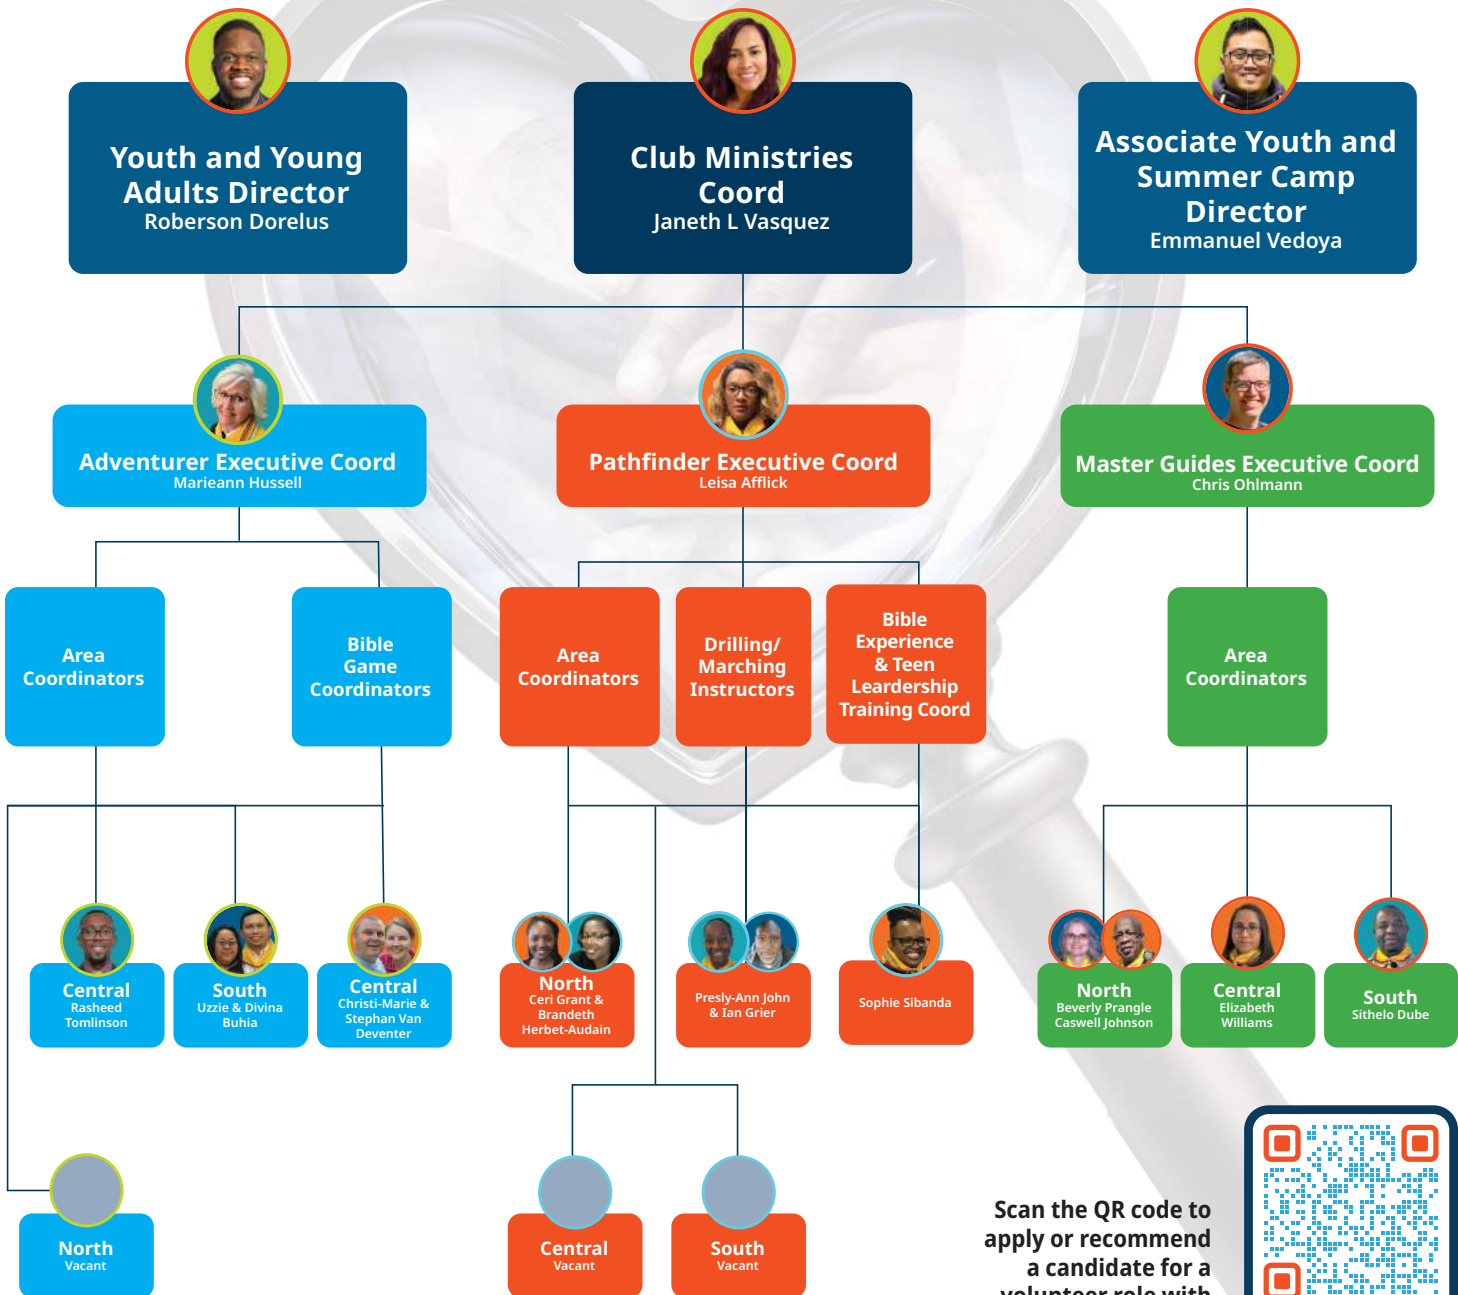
Youth and Young Adults Director
Roberson Dorelus

Club Ministries Coord
Janeth L Vasquez

Associate Youth and Summer Camp Director
Emmanuel Vedoya

Adventurer Executive Coord
Marieann Hussell

Pathfinder Executive Coord
Leisa Afflick

Master Guides Executive Coord
Chris Ohlmann

Area Coordinators

Bible Game Coordinators

Area Coordinators

Drilling/ Marching Instructors

Bible Experience & Teen Leardership Training Coord

Area Coordinators

Central
Rasheed Tomlinson

South
Uzzie & Divina Buhia

Central
Christi-Marie & Stephan Van Deventer

North
Ceri Grant & Brandeth Herbet-Audain

Presly-Ann John & Ian Grier

Sophie Sibanda

North
Beverly Prangle Caswell Johnson

Central
Elizabeth Williams

South
Sithelo Dube

North
Vacant

Central
Vacant

South
Vacant

Scan the QR code to apply or recommend a candidate for a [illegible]